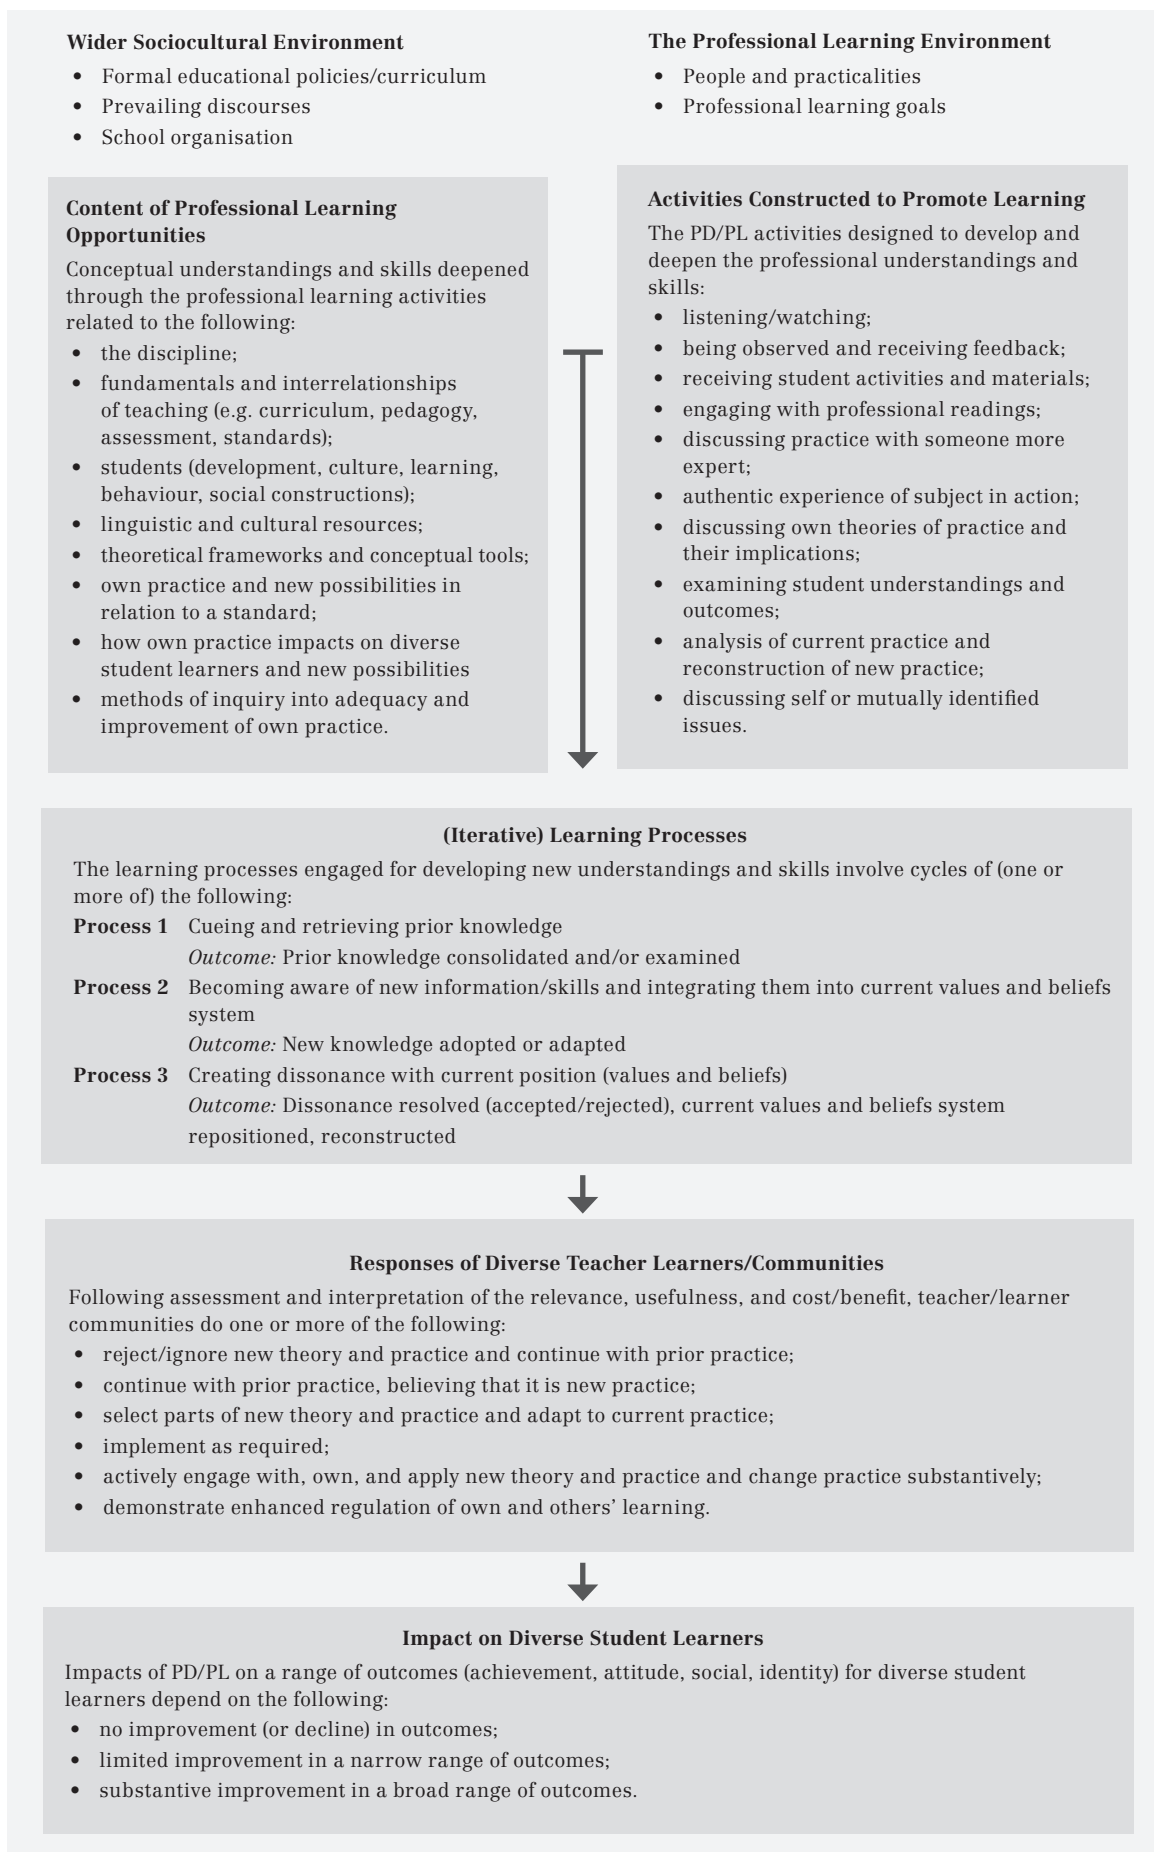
**Wider Sociocultural Environment**
- Formal educational policies/curriculum
- Prevailing discourses
- School organisation

**The Professional Learning Environment**
- People and practicalities
- Professional learning goals

**Content of Professional Learning Opportunities**
Conceptual understandings and skills deepened through the professional learning activities related to the following:
- the discipline;
- fundamentals and interrelationships of teaching (e.g. curriculum, pedagogy, assessment, standards);
- students (development, culture, learning, behaviour, social constructions);
- linguistic and cultural resources;
- theoretical frameworks and conceptual tools;
- own practice and new possibilities in relation to a standard;
- how own practice impacts on diverse student learners and new possibilities
- methods of inquiry into adequacy and improvement of own practice.

**Activities Constructed to Promote Learning**
The PD/PL activities designed to develop and deepen the professional understandings and skills:
- listening/watching;
- being observed and receiving feedback;
- receiving student activities and materials;
- engaging with professional readings;
- discussing practice with someone more expert;
- authentic experience of subject in action;
- discussing own theories of practice and their implications;
- examining student understandings and outcomes;
- analysis of current practice and reconstruction of new practice;
- discussing self or mutually identified issues.

**(Iterative) Learning Processes**
The learning processes engaged for developing new understandings and skills involve cycles of (one or more of) the following:
**Process 1** Cueing and retrieving prior knowledge
*Outcome:* Prior knowledge consolidated and/or examined
**Process 2** Becoming aware of new information/skills and integrating them into current values and beliefs system
*Outcome:* New knowledge adopted or adapted
**Process 3** Creating dissonance with current position (values and beliefs)
*Outcome:* Dissonance resolved (accepted/rejected), current values and beliefs system repositioned, reconstructed

**Responses of Diverse Teacher Learners/Communities**
Following assessment and interpretation of the relevance, usefulness, and cost/benefit, teacher/learner communities do one or more of the following:
- reject/ignore new theory and practice and continue with prior practice;
- continue with prior practice, believing that it is new practice;
- select parts of new theory and practice and adapt to current practice;
- implement as required;
- actively engage with, own, and apply new theory and practice and change practice substantively;
- demonstrate enhanced regulation of own and others' learning.

**Impact on Diverse Student Learners**
Impacts of PD/PL on a range of outcomes (achievement, attitude, social, identity) for diverse student learners depend on the following:
- no improvement (or decline) in outcomes;
- limited improvement in a narrow range of outcomes;
- substantive improvement in a broad range of outcomes.